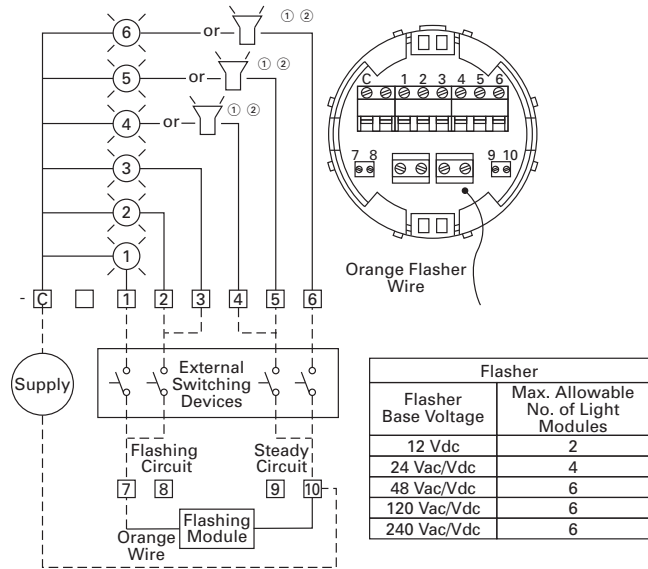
6 or ① ②
5 or ① ②
4 or ① ②
3
2
1
- C 1 2 3 4 5 6

Supply

External Switching Devices

Flashing Circuit

Steady Circuit

7 8 9 10

Orange Wire

Flashing Module

C 1 2 3 4 5 6
7 8
9 10

Orange Flasher Wire

| Flasher | |
|---|---|
| Flasher Base Voltage | Max. Allowable No. of Light Modules |
| 12 Vdc | 2 |
| 24 Vac/Vdc | 4 |
| 48 Vac/Vdc | 6 |
| 120 Vac/Vdc | 6 |
| 240 Vac/Vdc | 6 |